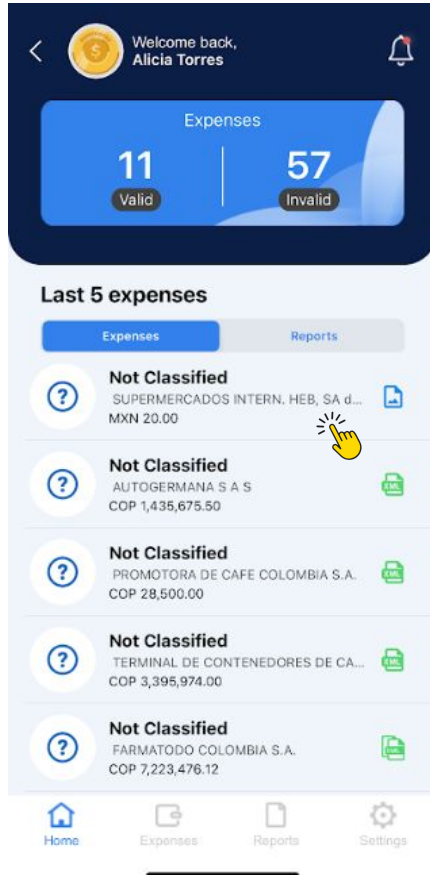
Welcome back,
Alicia Torres

Expenses
11
Valid
57
Invalid

Last 5 expenses

Expenses
Reports

Not Classified
SUPERMERCADOS INTERN. HEB, SA d...
MXN 20.00

Not Classified
AUTOGERMANA S A S
COP 1,435,675.50

Not Classified
PROMOTORA DE CAFE COLOMBIA S.A.
COP 28,500.00

Not Classified
TERMINAL DE CONTENEDORES DE CA...
COP 3,395,974.00

Not Classified
FARMATODO COLOMBIA S.A.
COP 7,223,476.12

Home
Expenses
Reports
Settings